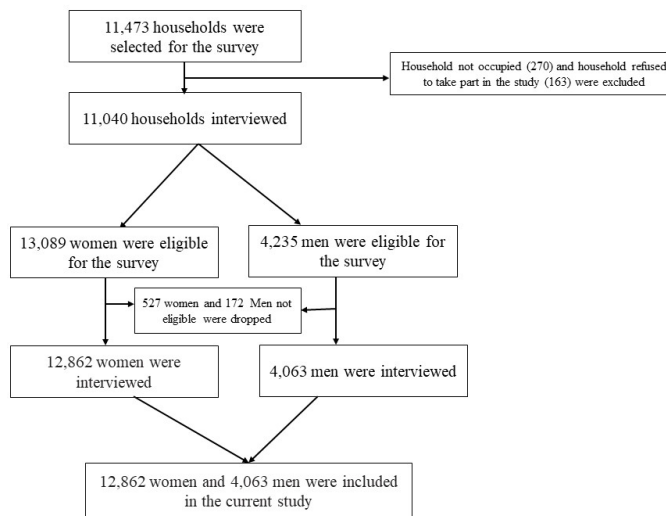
11,473 households were selected for the survey

Household not occupied (270) and household refused to take part in the study (163) were excluded

11,040 households interviewed

13,089 women were eligible for the survey

4,235 men were eligible for the survey

527 women and 172 Men not eligible were dropped

12,862 women were interviewed

4,063 men were interviewed

12,862 women and 4,063 men were included in the current study